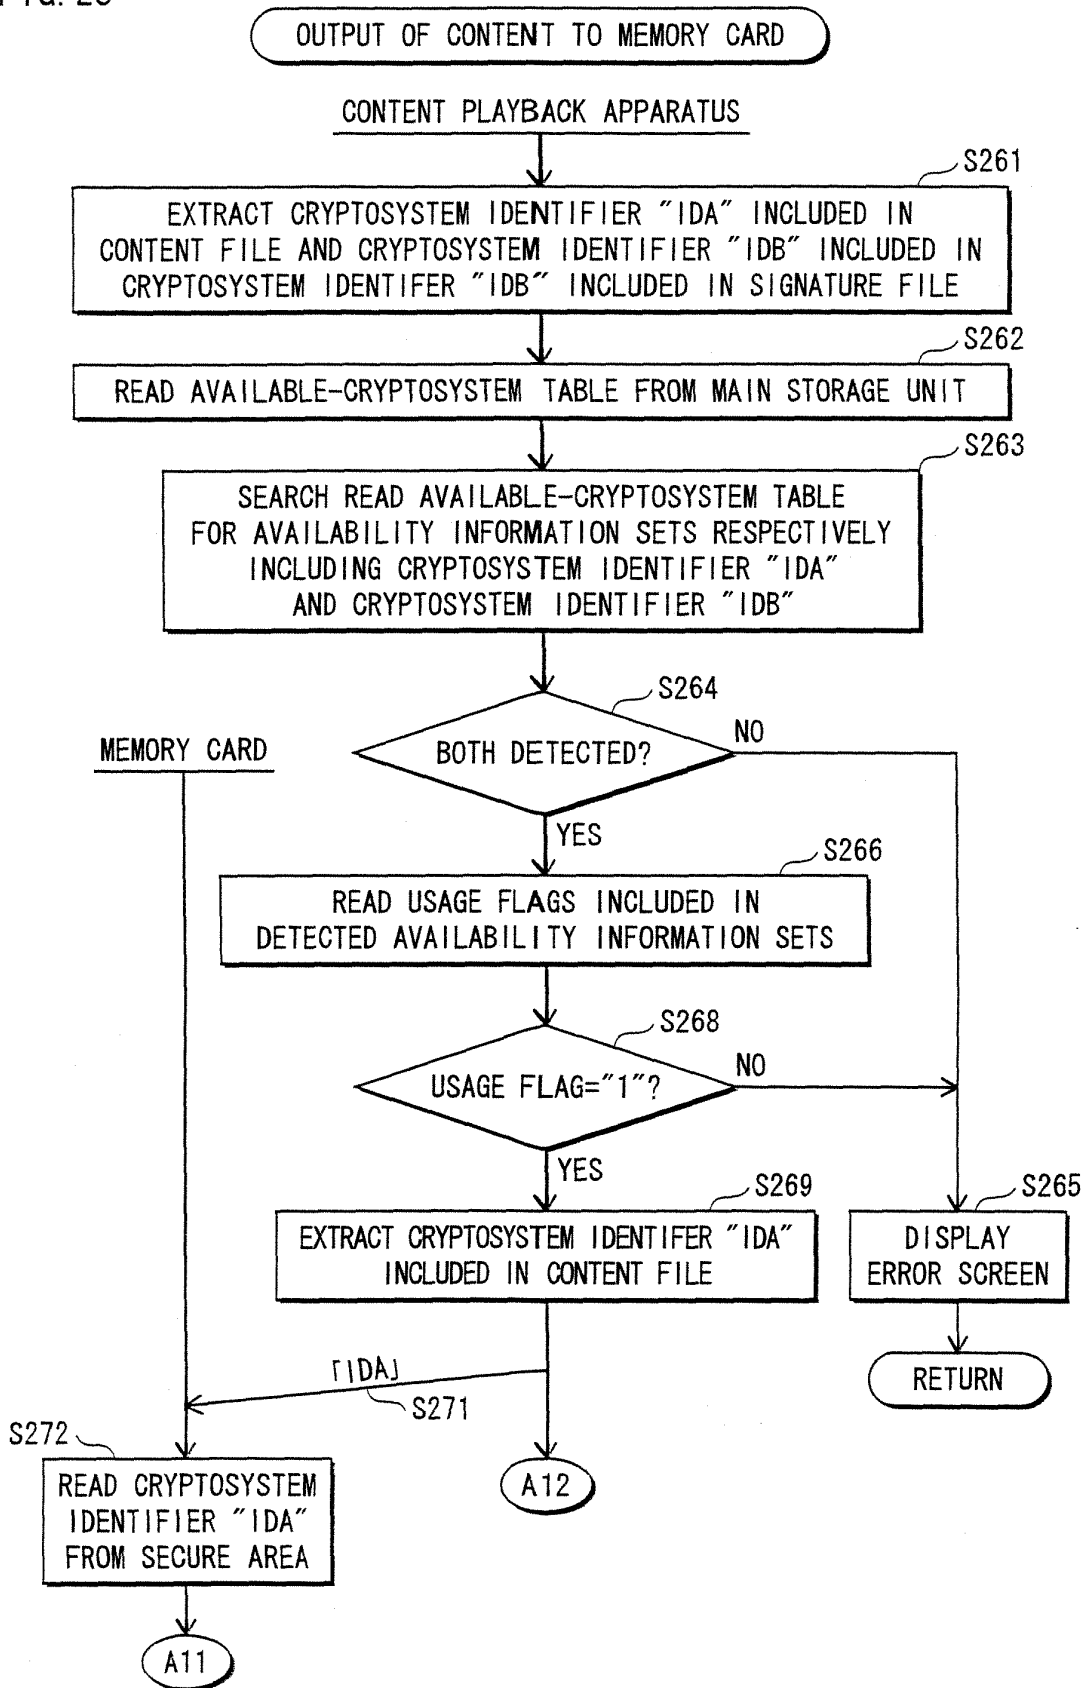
FIG. 26

OUTPUT OF CONTENT TO MEMORY CARD

CONTENT PLAYBACK APPARATUS

S261

EXTRACT CRYPTOSYSTEM IDENTIFIER "IDA" INCLUDED IN CONTENT FILE AND CRYPTOSYSTEM IDENTIFIER "IDB" INCLUDED IN CRYPTOSYSTEM IDENTIFER "IDB" INCLUDED IN SIGNATURE FILE

S262

READ AVAILABLE-CRYPTOSYSTEM TABLE FROM MAIN STORAGE UNIT

S263

SEARCH READ AVAILABLE-CRYPTOSYSTEM TABLE FOR AVAILABILITY INFORMATION SETS RESPECTIVELY INCLUDING CRYPTOSYSTEM IDENTIFIER "IDA" AND CRYPTOSYSTEM IDENTIFIER "IDB"

S264

BOTH DETECTED?

NO

MEMORY CARD

YES

S266

READ USAGE FLAGS INCLUDED IN DETECTED AVAILABILITY INFORMATION SETS

S268

USAGE FLAG="1"?

NO

YES

S269

EXTRACT CRYPTOSYSTEM IDENTIFER "IDA" INCLUDED IN CONTENT FILE

S265

DISPLAY ERROR SCREEN

RETURN

「IDA」

S271

S272

READ CRYPTOSYSTEM IDENTIFIER "IDA" FROM SECURE AREA

A12

A11